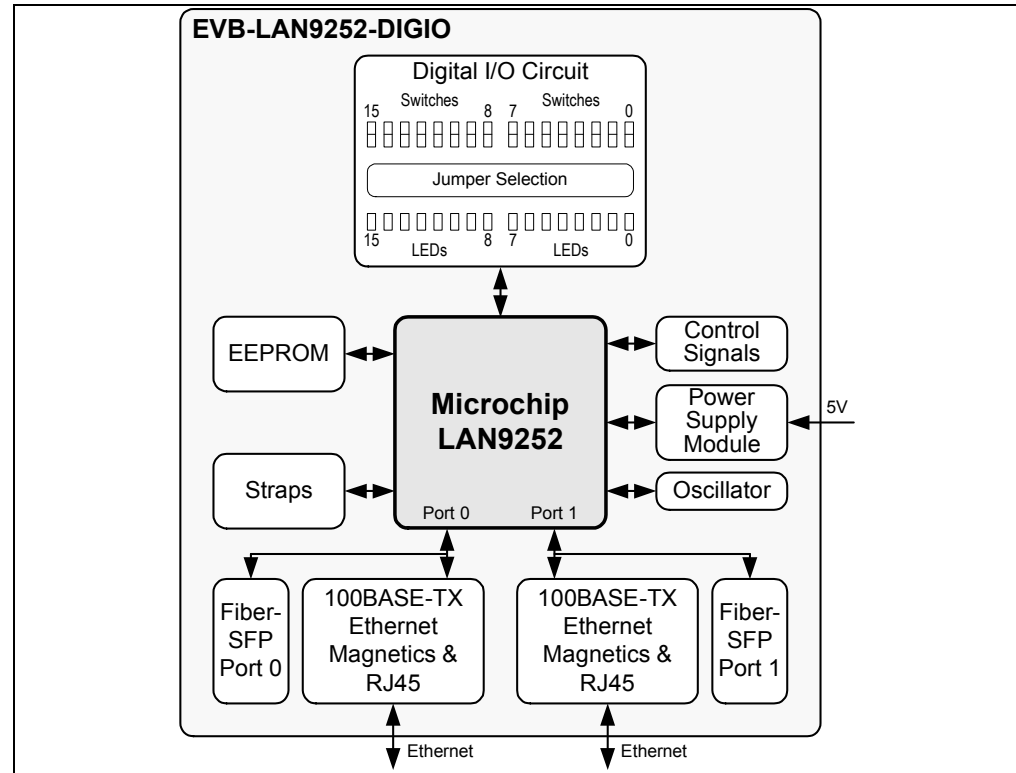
EVB-LAN9252-DIGIO

Digital I/O Circuit

15 Switches 8 7 Switches 0

Jumper Selection

15 LEDs 8 7 LEDs 0

EEPROM

Microchip LAN9252

Control Signals

Power Supply Module

5V

Straps

Oscillator

Port 0

Port 1

Fiber-SFP Port 0

100BASE-TX Ethernet Magnetics & RJ45

100BASE-TX Ethernet Magnetics & RJ45

Fiber-SFP Port 1

Ethernet

Ethernet